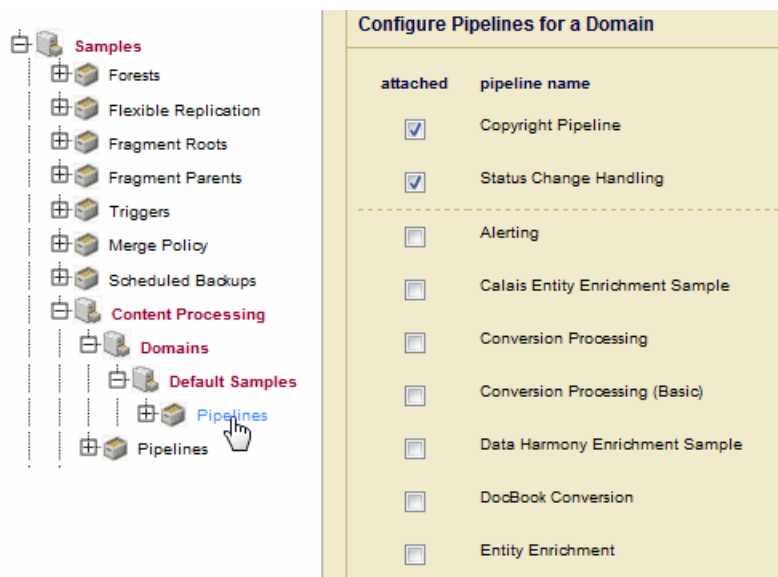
Samples
Forests
Flexible Replication
Fragment Roots
Fragment Parents
Triggers
Merge Policy
Scheduled Backups
Content Processing
Domains
Default Samples
Pipelines
Pipelines

Configure Pipelines for a Domain

| attached | pipeline name |
|---|---|
| ☑ | Copyright Pipeline |
| ☑ | Status Change Handling |
| ☐ | Alerting |
| ☐ | Calais Entity Enrichment Sample |
| ☐ | Conversion Processing |
| ☐ | Conversion Processing (Basic) |
| ☐ | Data Harmony Enrichment Sample |
| ☐ | DocBook Conversion |
| ☐ | Entity Enrichment |